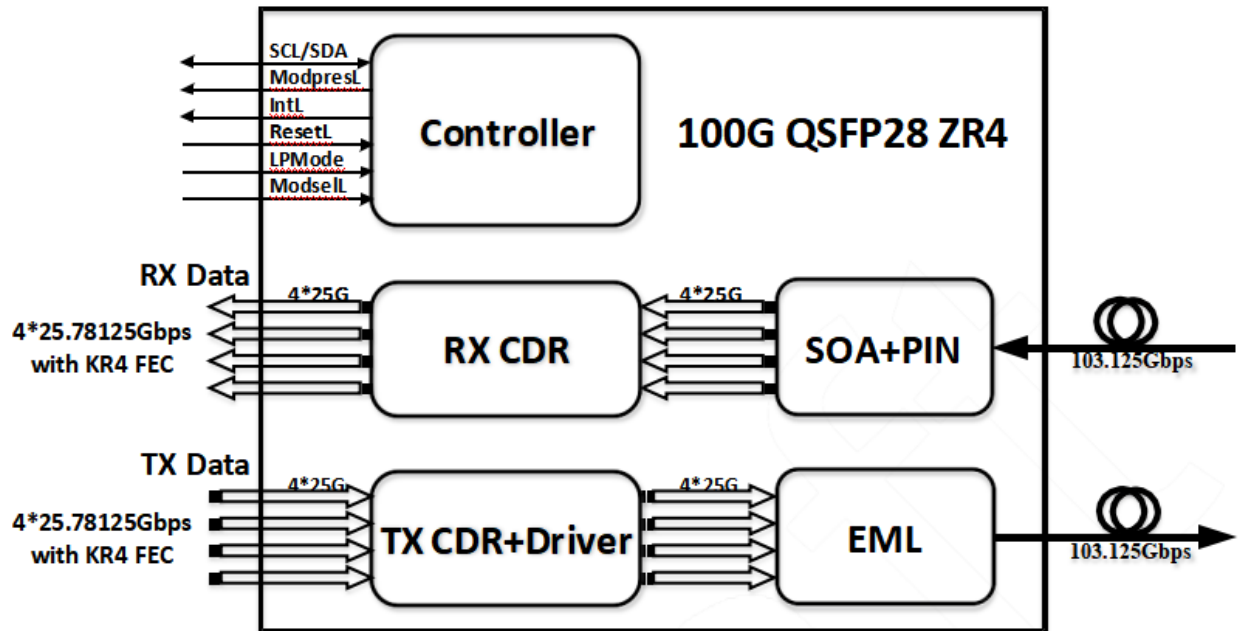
SCL/SDA
ModpresL
IntL
ResetL
LPMode
ModselL

Controller

100G QSFP28 ZR4

RX Data
4*25.78125Gbps with KR4 FEC
4*25G
RX CDR
4*25G
SOA+PIN
103.125Gbps

TX Data
4*25.78125Gbps with KR4 FEC
4*25G
TX CDR+Driver
4*25G
EML
103.125Gbps